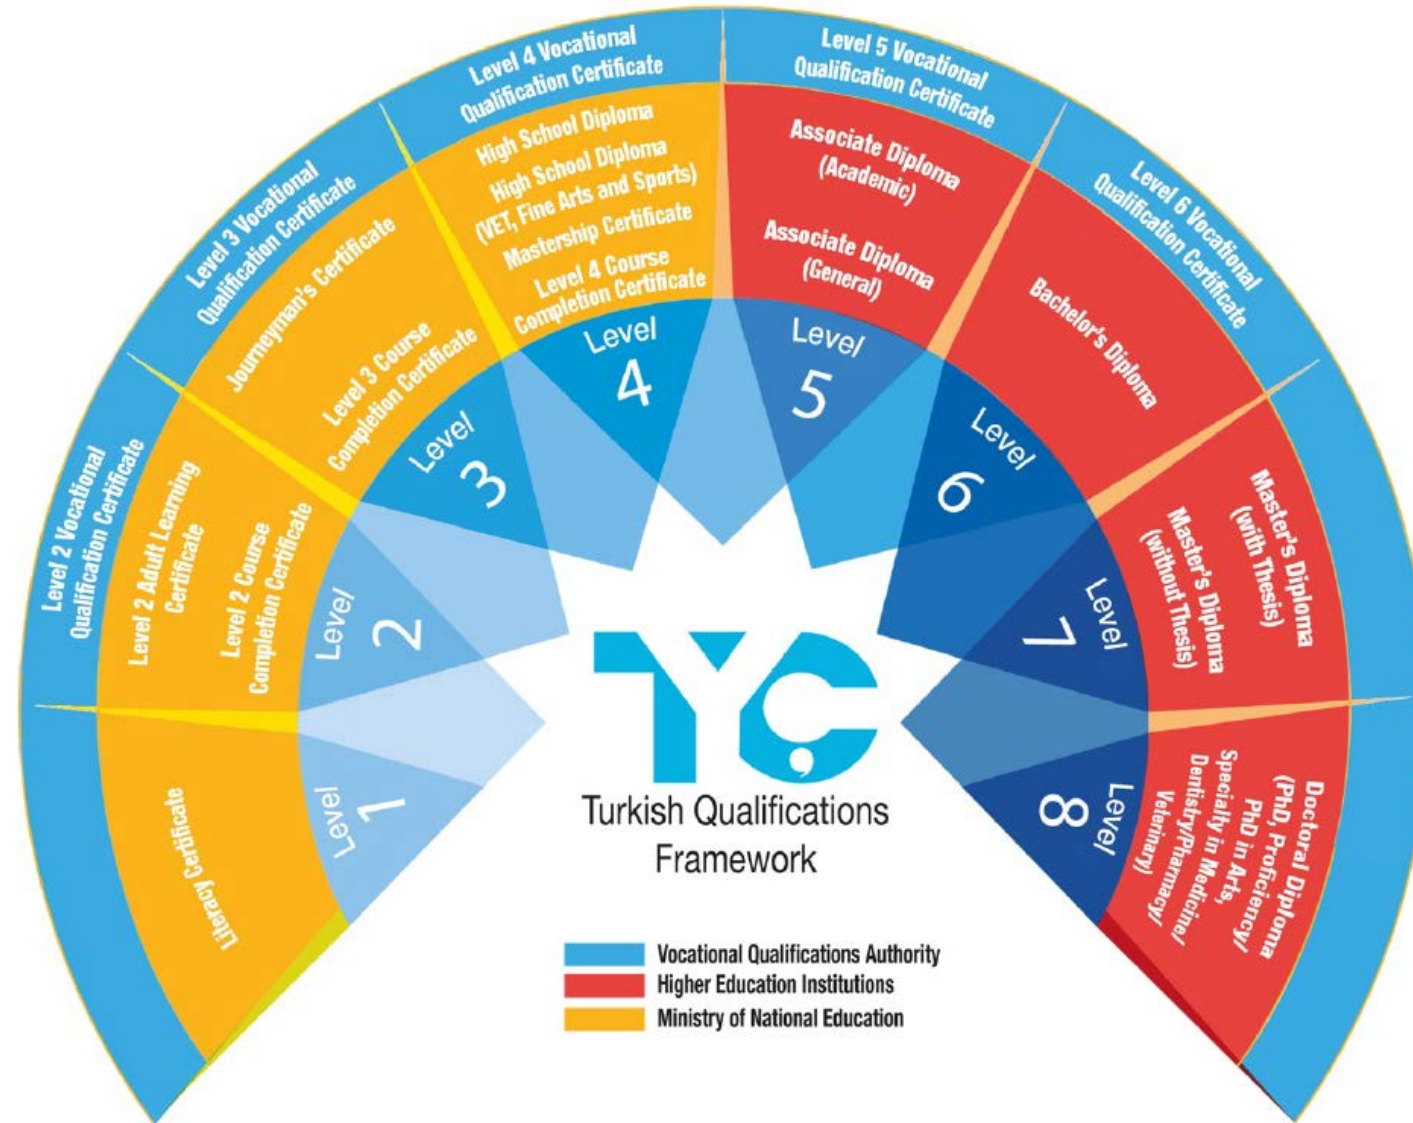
Level 2 Vocational Qualification Certificate

Level 3 Vocational Qualification Certificate

Level 4 Vocational Qualification Certificate

Level 5 Vocational Qualification Certificate

Level 6 Vocational Qualification Certificate

Literacy Certificate

Level 2 Adult Learning Certificate

Level 2 Course Completion Certificate

Journeyman's Certificate

Level 3 Course Completion Certificate

High School Diploma

High School Diploma (VET, Fine Arts and Sports)

Mastership Certificate

Level 4 Course Completion Certificate

Associate Diploma (Academic)

Associate Diploma (General)

Bachelor's Diploma

Master's Diploma (with Thesis)

Master's Diploma (without Thesis)

Doctoral Diploma (PhD, Proficiency/ PhD in Arts, Specialty in Medicine/ Dentistry/Pharmacy/ Veterinary)

Level 1

Level 2

Level 3

Level 4

Level 5

Level 6

Level 7

Level 8

TYÇ

Turkish Qualifications Framework

Vocational Qualifications Authority

Higher Education Institutions

Ministry of National Education